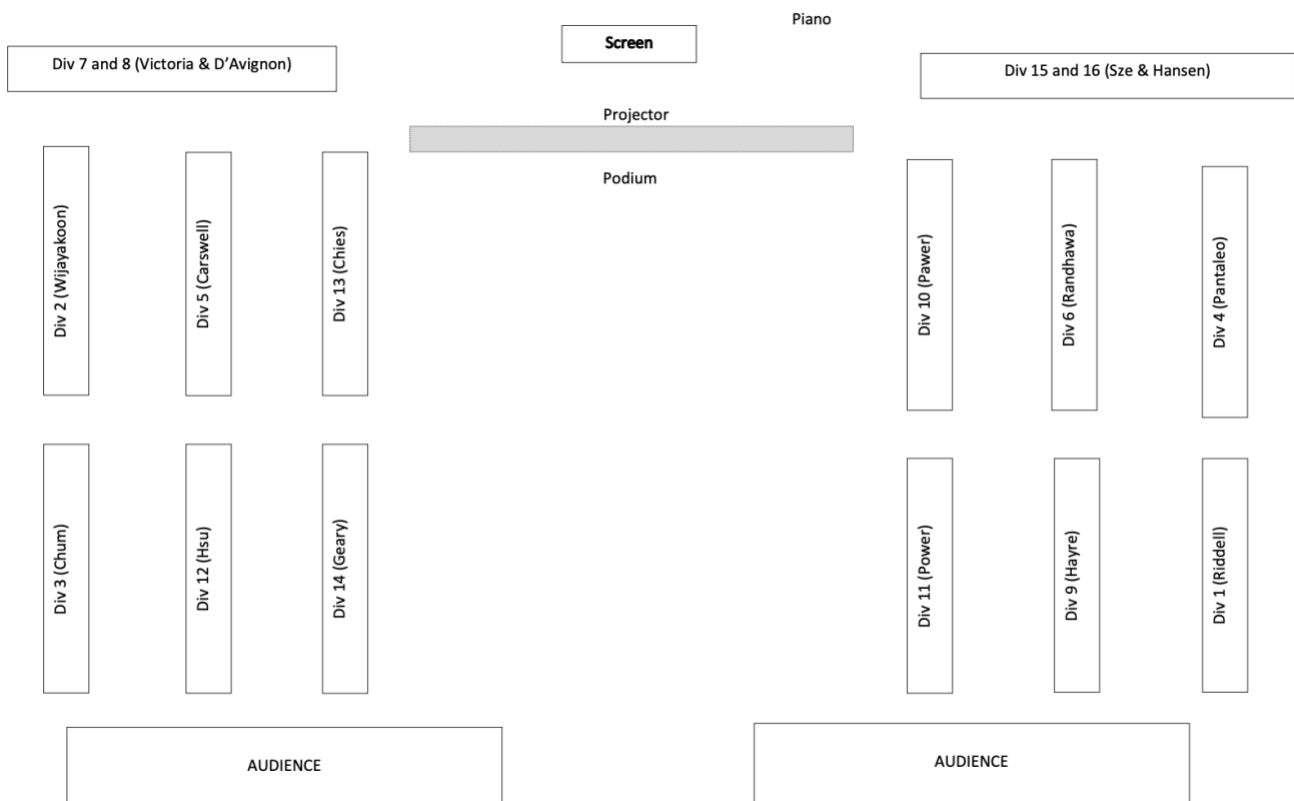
Piano

Screen

Div 7 and 8 (Victoria & D'Avignon)

Div 15 and 16 (Sze & Hansen)

Projector

Podium

Div 2 (Wijayakoon)

Div 5 (Carswell)

Div 13 (Chies)

Div 10 (Pawer)

Div 6 (Randhawa)

Div 4 (Pantaleo)

Div 3 (Chum)

Div 12 (Hsu)

Div 14 (Geary)

Div 11 (Power)

Div 9 (Hayre)

Div 1 (Riddell)

AUDIENCE

AUDIENCE